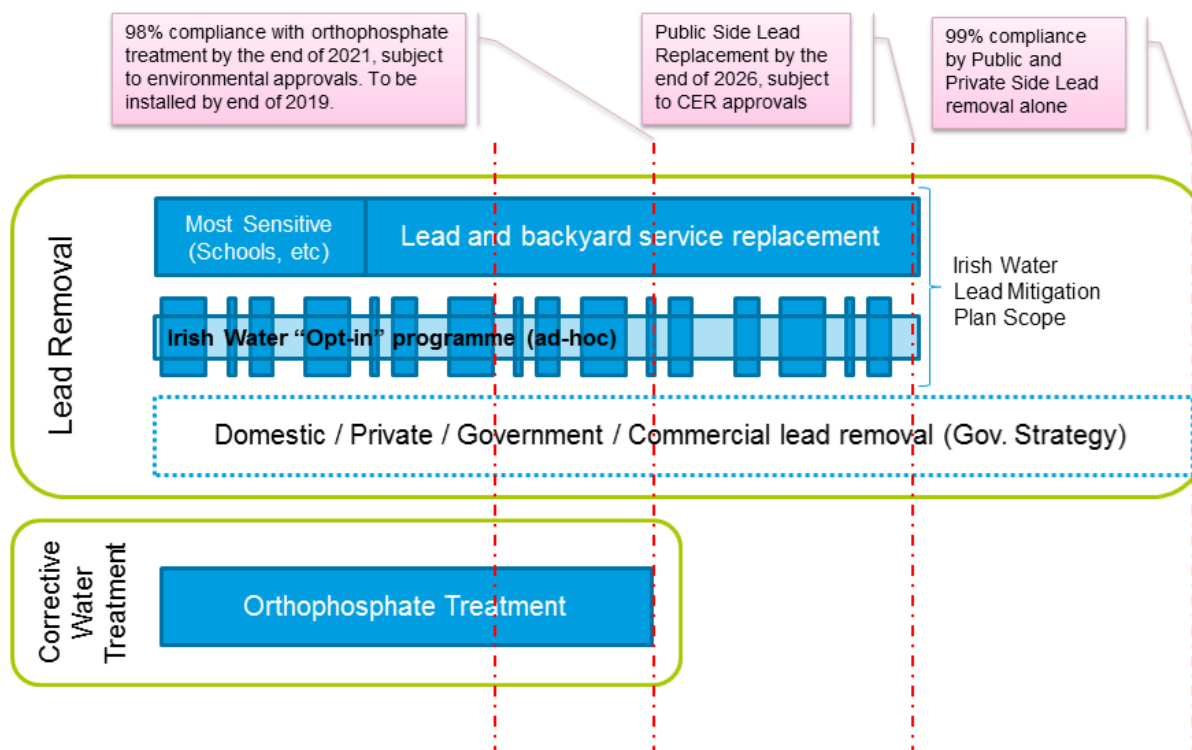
98% compliance with orthophosphate treatment by the end of 2021, subject to environmental approvals. To be installed by end of 2019.

Public Side Lead Replacement by the end of 2026, subject to CER approvals

99% compliance by Public and Private Side Lead removal alone

Lead Removal

Most Sensitive (Schools, etc)

Lead and backyard service replacement

Irish Water "Opt-in" programme (ad-hoc)

Irish Water Lead Mitigation Plan Scope

Domestic / Private / Government / Commercial lead removal (Gov. Strategy)

Corrective Water Treatment

Orthophosphate Treatment